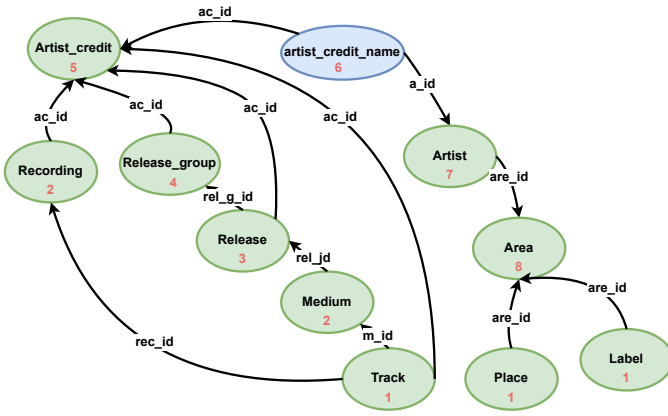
ac_id

Artist_credit
5

artist_credit_name
6

a_id

ac_id

ac_id

ac_id

ac_id

Recording
2

Release_group
4

rel_g_id

Artist
7

are_id

Release
3

rel_id

Area
8

are_id

are_id

Medium
2

m_id

rec_id

Track
1

Place
1

Label
1